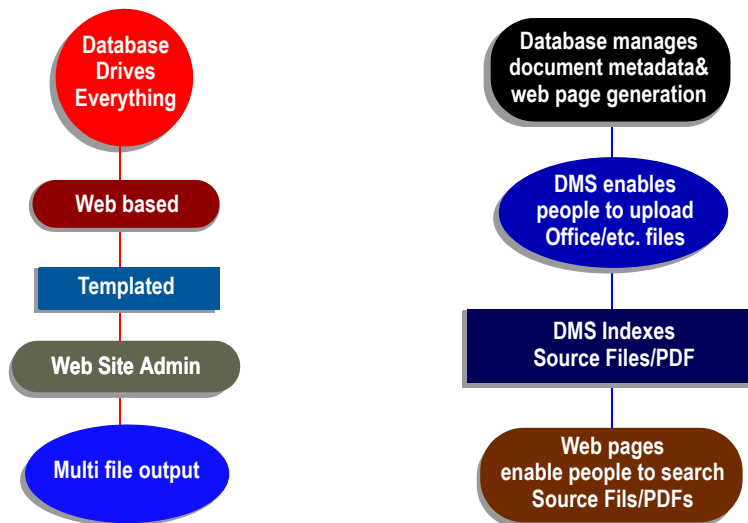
Database Drives Everything

Web based

Templated

Web Site Admin

Multi file output

Database manages document metadata& web page generation

DMS enables people to upload Office/etc. files

DMS Indexes Source Files/PDF

Web pages enable people to search Source Fils/PDFs